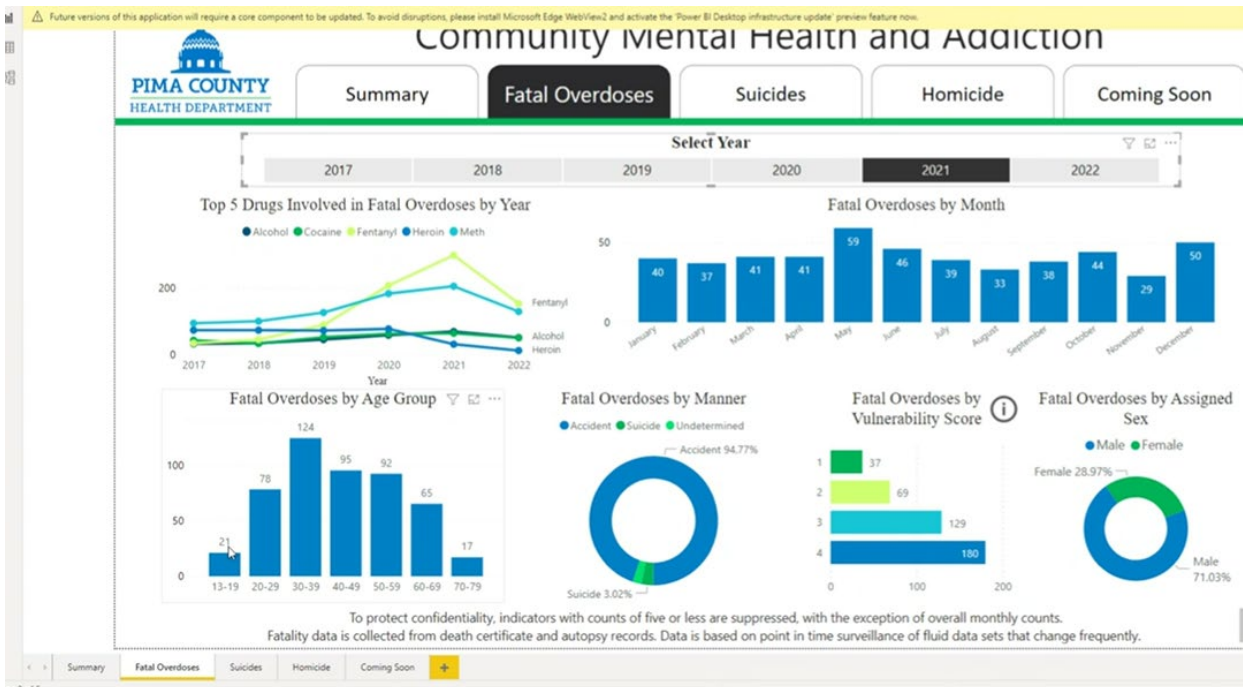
Future versions of this application will require a core component to be updated. To avoid disruptions, please install Microsoft Edge WebView2 and activate the 'Power BI Desktop infrastructure update' preview feature now.

PIMA COUNTY
HEALTH DEPARTMENT

Community Mental Health and Addiction

Summary | Fatal Overdoses | Suicides | Homicide | Coming Soon

Select Year

2017 | 2018 | 2019 | 2020 | 2021 | 2022

Top 5 Drugs Involved in Fatal Overdoses by Year

Alcohol Cocaine Fentanyl Heroin Meth

200
0
2017 2018 2019 2020 2021 2022
Year
Fentanyl
Alcohol
Heroin

Fatal Overdoses by Month

50
0
40 37 41 41 59 46 39 33 38 44 29 50
January February March April May June July August September October November December

Fatal Overdoses by Age Group

100
50
0
21 78 124 95 92 65 17
13-19 20-29 30-39 40-49 50-59 60-69 70-79

Fatal Overdoses by Manner

Accident Suicide Undetermined

Accident 94.77%
Suicide 3.02%

Fatal Overdoses by Vulnerability Score

1 37
2 69
3 129
4 180
0 100 200

Fatal Overdoses by Assigned Sex

Male Female

Female 28.97%
Male 71.03%

To protect confidentiality, indicators with counts of five or less are suppressed, with the exception of overall monthly counts.
Fatality data is collected from death certificate and autopsy records. Data is based on point in time surveillance of fluid data sets that change frequently.

Summary | Fatal Overdoses | Suicides | Homicide | Coming Soon | +